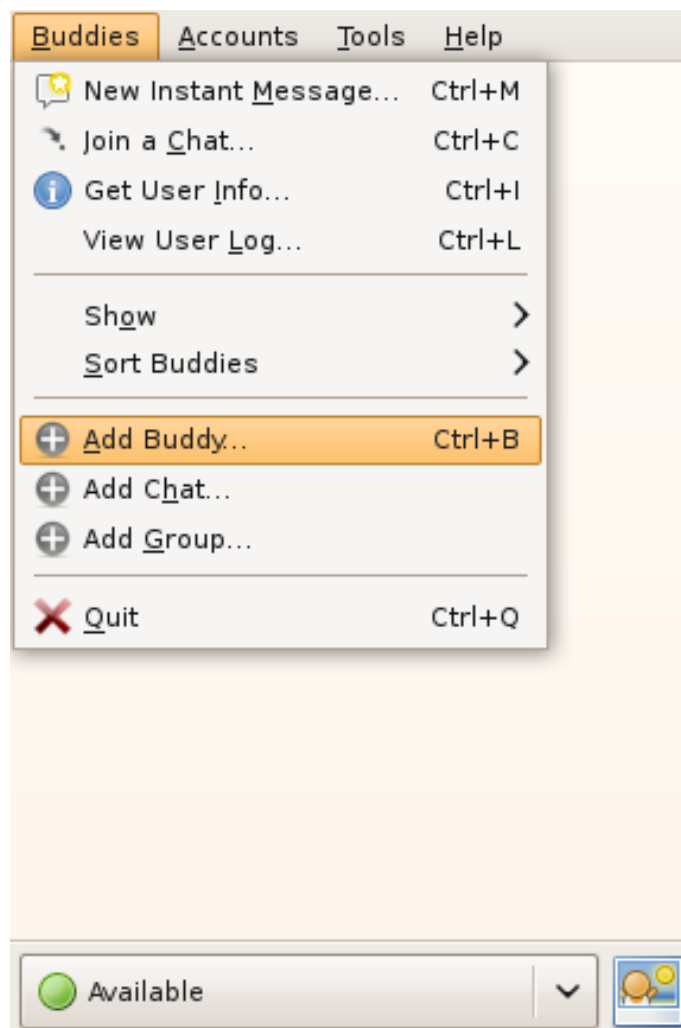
Buddies Accounts Tools Help

New Instant Message... Ctrl+M
Join a Chat... Ctrl+C
Get User Info... Ctrl+I
View User Log... Ctrl+L

Show
Sort Buddies

Add Buddy... Ctrl+B
Add Chat...
Add Group...

Quit Ctrl+Q

Available